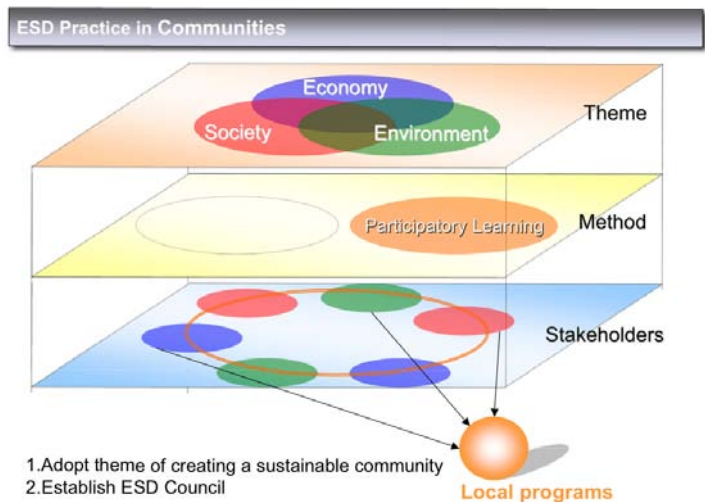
ESD Practice in Communities

Economy

Society

Environment

Theme

Participatory Learning

Method

Stakeholders

1.Adopt theme of creating a sustainable community
2.Establish ESD Council

Local programs